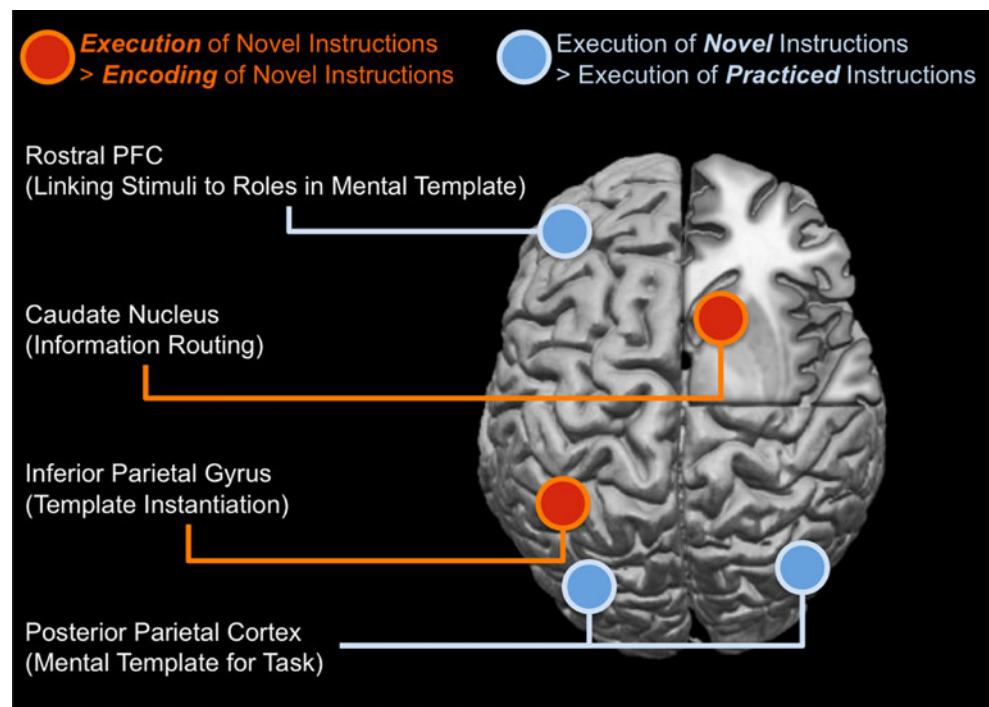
***Execution*** of Novel Instructions
> ***Encoding*** of Novel Instructions

Execution of ***Novel*** Instructions
> Execution of ***Practiced*** Instructions

Rostral PFC
(Linking Stimuli to Roles in Mental Template)

Caudate Nucleus
(Information Routing)

Inferior Parietal Gyrus
(Template Instantiation)

Posterior Parietal Cortex
(Mental Template for Task)